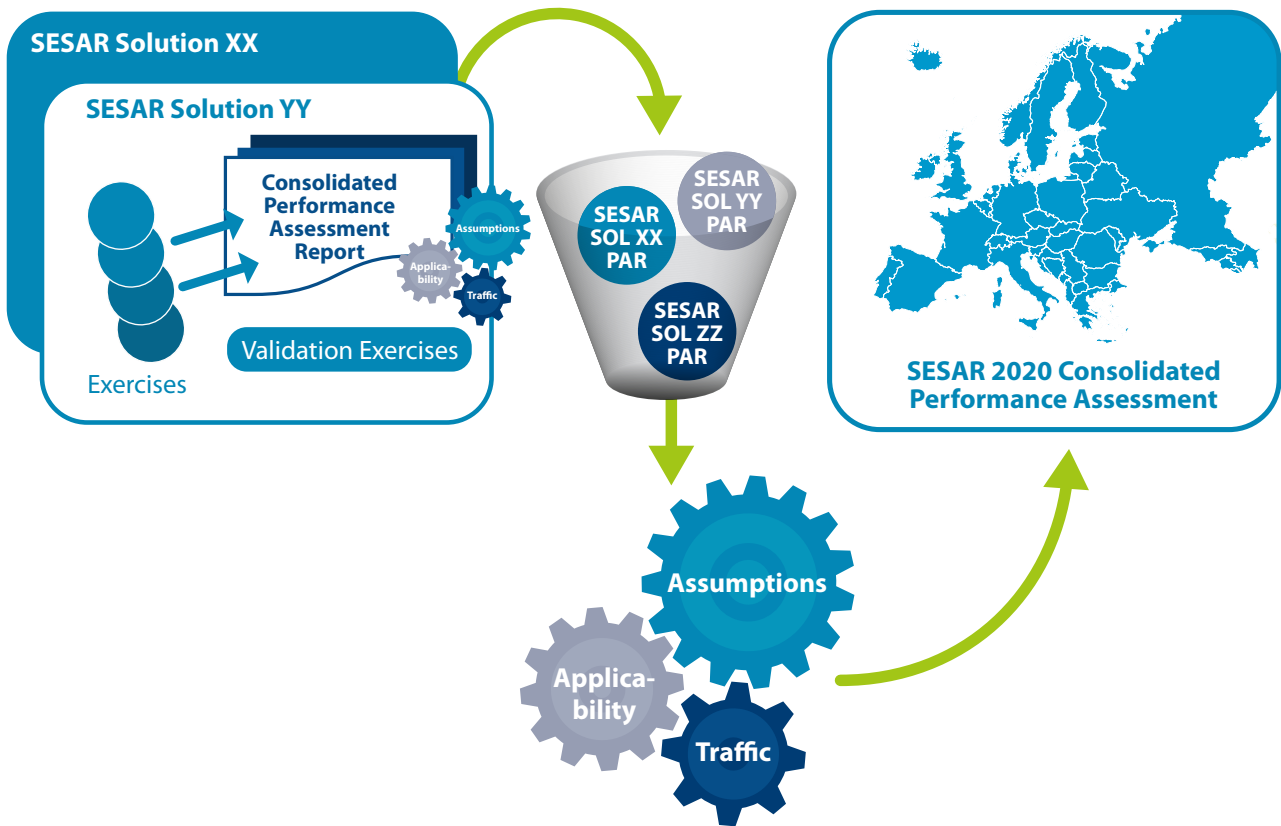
SESAR Solution XX

SESAR Solution YY

Consolidated Performance Assessment Report

Assumptions

Applicability

Traffic

Exercises

Validation Exercises

SESAR SOL XX PAR

SESAR SOL YY PAR

SESAR SOL ZZ PAR

Assumptions

Applicability

Traffic

SESAR 2020 Consolidated Performance Assessment